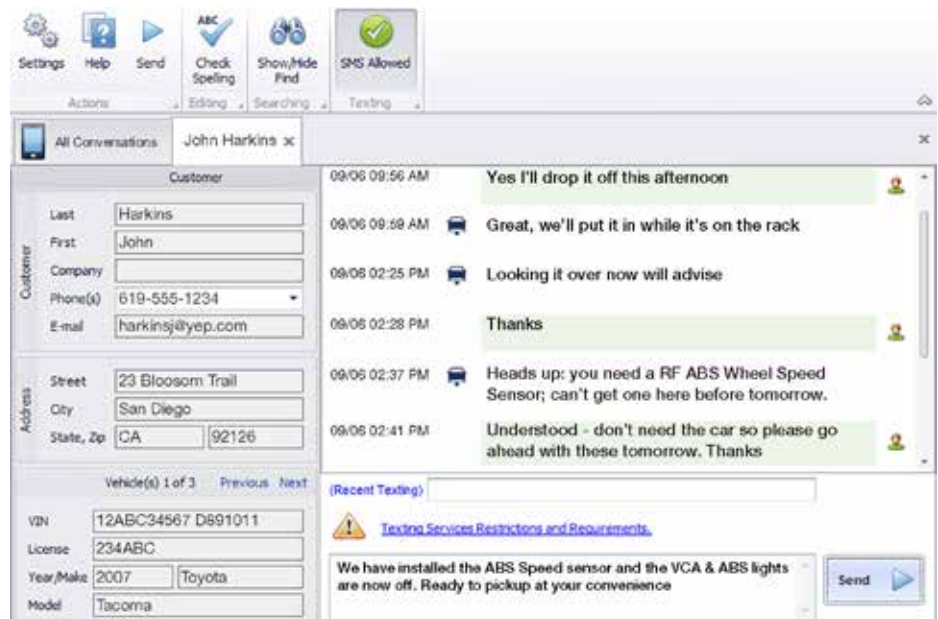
Settings Help Send
Actions

ABC
Check Spelling
Editing

Show/Hide Find
Searching

SMS Allowed
Texting

All Conversations | John Harkins ×

Customer

Customer
Last Harkins
First John
Company
Phone(s) 619-555-1234
E-mail harkinsj@yep.com

Address
Street 23 Blossom Trail
City San Diego
State, Zip CA 92126

Vehicle(s) 1 of 3 Previous Next

VIN 12ABC34567 D891011
License 234ABC
Year/Make 2007 Toyota
Model Tacoma

09/06 09:56 AM Yes I'll drop it off this afternoon

09/06 09:59 AM Great, we'll put it in while it's on the rack

09/06 02:25 PM Looking it over now will advise

09/06 02:28 PM Thanks

09/06 02:37 PM Heads up: you need a RF ABS Wheel Speed Sensor; can't get one here before tomorrow.

09/06 02:41 PM Understood - don't need the car so please go ahead with these tomorrow. Thanks

(Recent Texting)

Texting Services Restrictions and Requirements.

We have installed the ABS Speed sensor and the VCA & ABS lights are now off. Ready to pickup at your convenience

Send